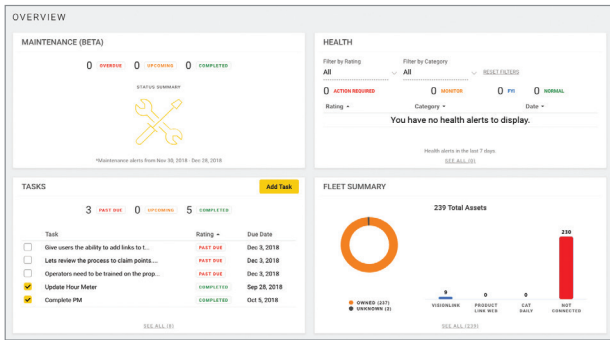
OVERVIEW

MAINTENANCE (BETA)

0 OVERDUE 0 UPCOMING 0 COMPLETED

STATUS SUMMARY

*Maintenance alerts from Nov 30, 2018 - Dec 28, 2018

HEALTH

Filter by Rating
All

Filter by Category
All

RESET FILTERS

0 ACTION REQUIRED 0 MONITOR 0 FYI 0 NORMAL

| Rating | Category | Date |
|---|---|---|

You have no health alerts to display.

Health alerts in the last 7 days

SEE ALL (0)

TASKS

Add Task

3 PAST DUE 0 UPCOMING 5 COMPLETED

| | Task | Rating | Due Date |
|---|---|---|---|
| | Give users the ability to add links to t... | PAST DUE | Dec 3, 2018 |
| | Lets review the process to claim points.... | PAST DUE | Dec 3, 2018 |
| | Operators need to be trained on the prop... | PAST DUE | Dec 3, 2018 |
| ✓ | Update Hour Meter | COMPLETED | Sep 28, 2018 |
| ✓ | Complete PM | COMPLETED | Oct 5, 2018 |

SEE ALL (8)

FLEET SUMMARY

239 Total Assets

OWNED (237)
UNKNOWN (2)

9 VISIONLINK
0 PRODUCT LINK WEB
0 CAT DAILY
230 NOT CONNECTED

SEE ALL (239)